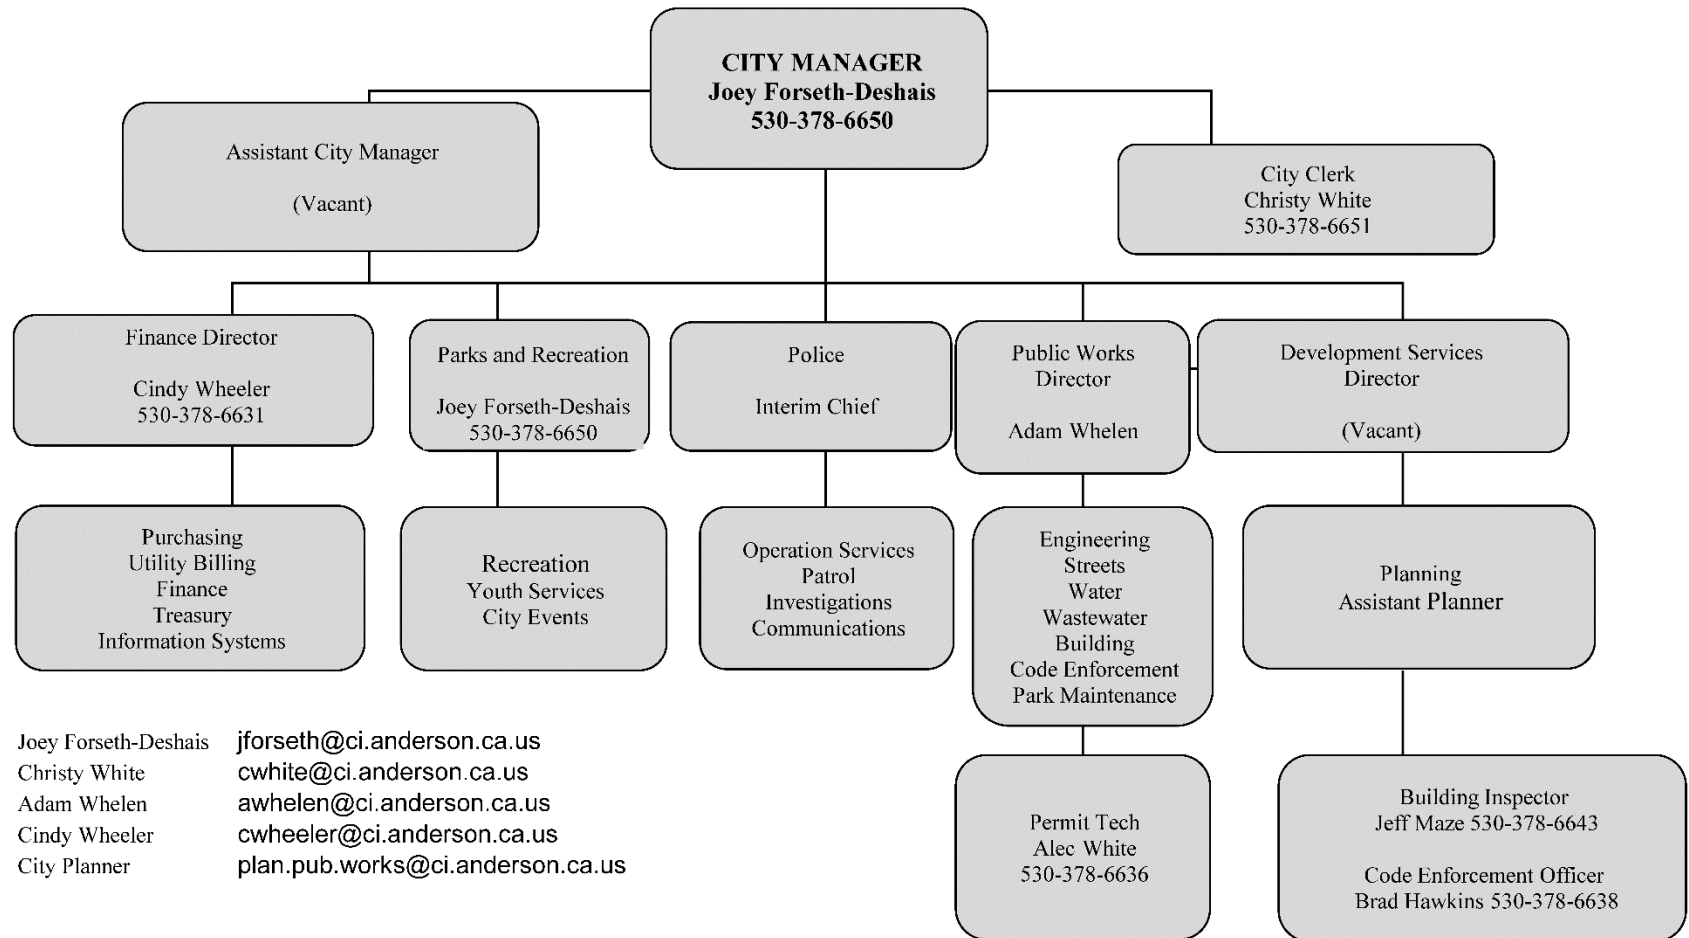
CITY MANAGER
Joey Forseth-Deshais
530-378-6650

Assistant City Manager

(Vacant)

City Clerk
Christy White
530-378-6651

Finance Director

Cindy Wheeler
530-378-6631

Parks and Recreation

Joey Forseth-Deshais
530-378-6650

Police

Interim Chief

Public Works
Director

Adam Whelen

Development Services
Director

(Vacant)

Purchasing
Utility Billing
Finance
Treasury
Information Systems

Recreation
Youth Services
City Events

Operation Services
Patrol
Investigations
Communications

Engineering
Streets
Water
Wastewater
Building
Code Enforcement
Park Maintenance

Planning
Assistant Planner

Permit Tech
Alec White
530-378-6636

Building Inspector
Jeff Maze 530-378-6643

Code Enforcement Officer
Brad Hawkins 530-378-6638

Joey Forseth-Deshais jforseth@ci.anderson.ca.us
Christy White cwhite@ci.anderson.ca.us
Adam Whelen awhelen@ci.anderson.ca.us
Cindy Wheeler cwheeler@ci.anderson.ca.us
City Planner plan.pub.works@ci.anderson.ca.us